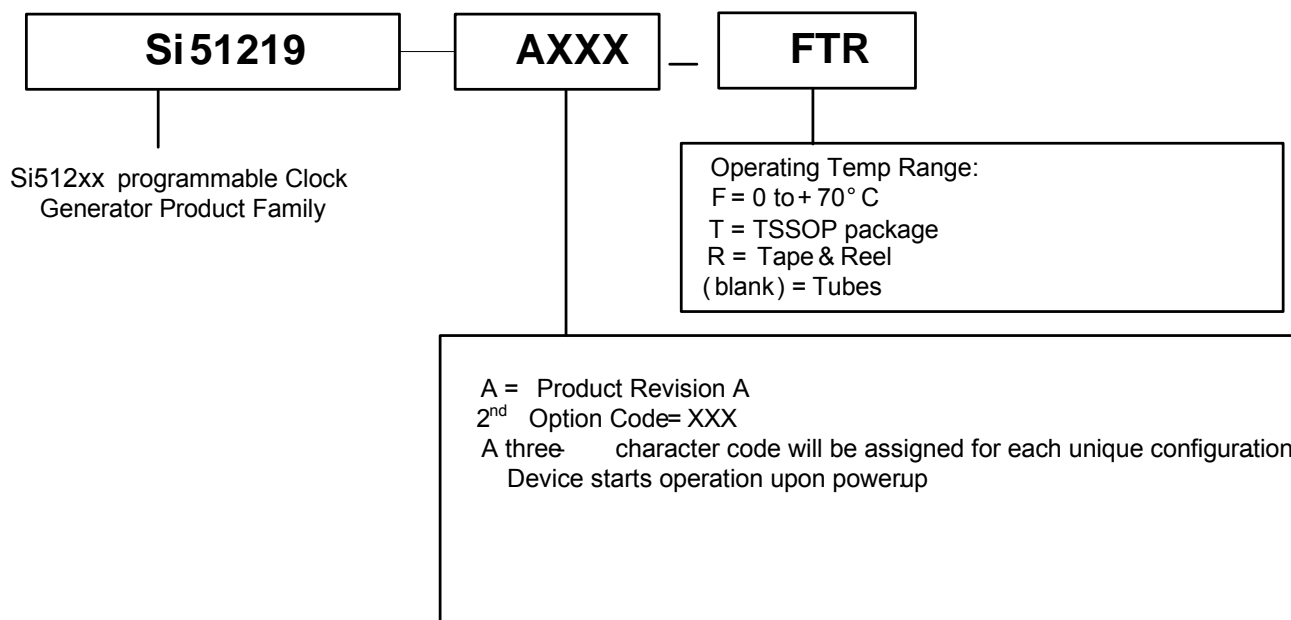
Si51219

AXXX

_

FTR

Si512xx programmable Clock Generator Product Family

Operating Temp Range:
F = 0 to + 70° C
T = TSSOP package
R = Tape & Reel
( blank ) = Tubes

A = Product Revision A
2$^{nd}$ Option Code= XXX
A three- character code will be assigned for each unique configuration
Device starts operation upon powerup